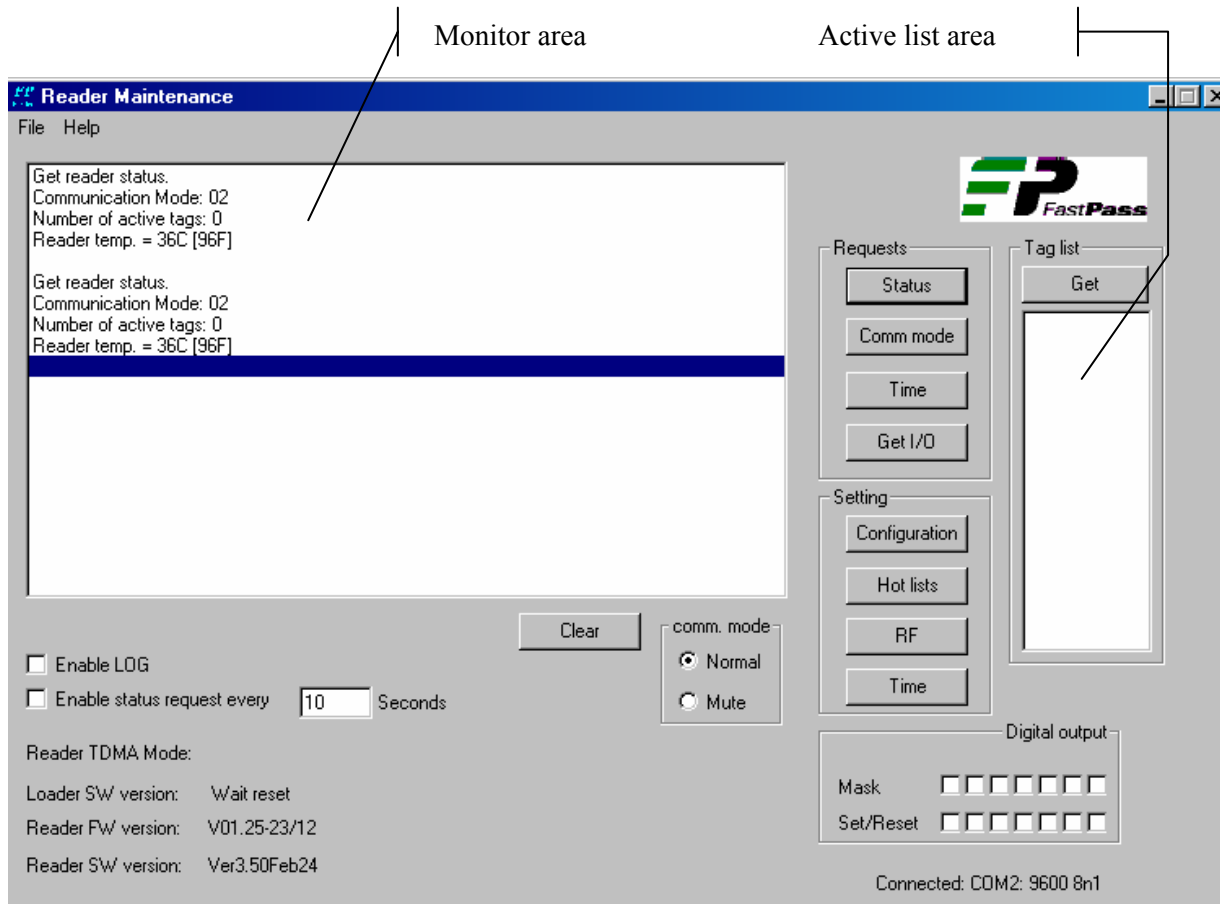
Monitor area

Active list area

Reader Maintenance

File Help

Get reader status.
Communication Mode: 02
Number of active tags: 0
Reader temp. = 36C [96F]

Get reader status.
Communication Mode: 02
Number of active tags: 0
Reader temp. = 36C [96F]

FastPass

Requests

Status

Comm mode

Time

Get I/O

Tag list

Get

Setting

Configuration

Hot lists

RF

Time

Clear

comm. mode

Normal

Mute

Enable LOG

Enable status request every 10 Seconds

Reader TDMA Mode:

Loader SW version: Wait reset

Reader FW version: V01.25-23/12

Reader SW version: Ver3.50Feb24

Digital output

Mask

Set/Reset

Connected: COM2: 9600 8n1